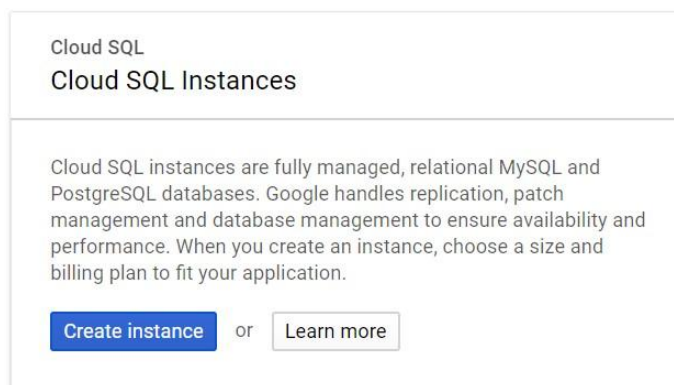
Cloud SQL
Cloud SQL Instances

Cloud SQL instances are fully managed, relational MySQL and PostgreSQL databases. Google handles replication, patch management and database management to ensure availability and performance. When you create an instance, choose a size and billing plan to fit your application.

Create instance or Learn more